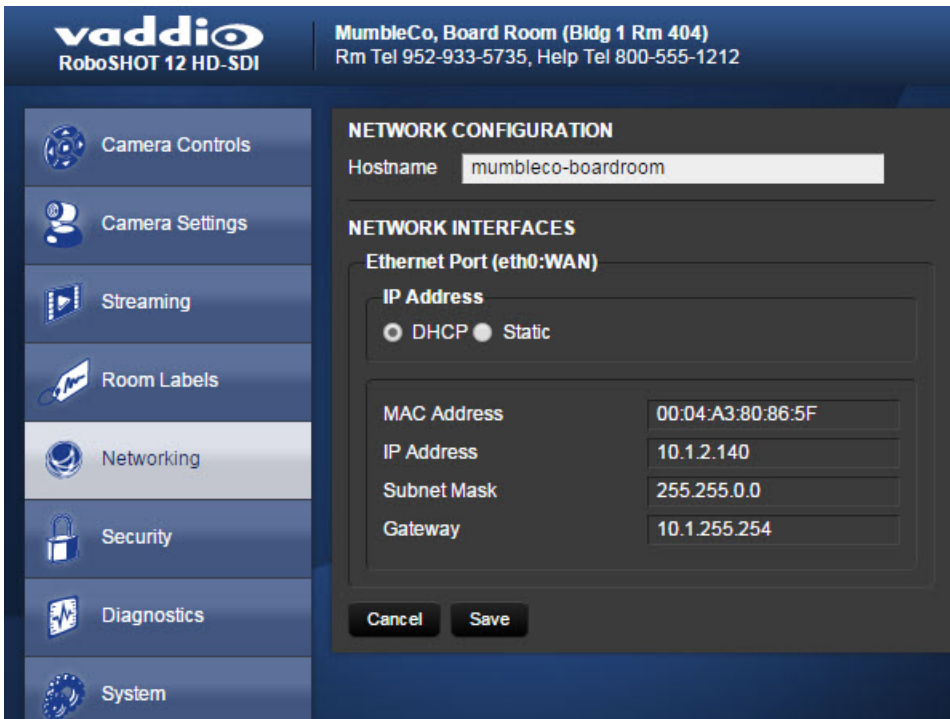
vaddio
RoboSHOT 12 HD-SDI

MumbleCo, Board Room (Bldg 1 Rm 404)
Rm Tel 952-933-5735, Help Tel 800-555-1212

Camera Controls
Camera Settings
Streaming
Room Labels
Networking
Security
Diagnostics
System

NETWORK CONFIGURATION
Hostname mumbleco-boardroom

NETWORK INTERFACES
Ethernet Port (eth0:WAN)
IP Address
DHCP Static

| MAC Address | 00:04:A3:80:86:5F |
|---|---|
| IP Address | 10.1.2.140 |
| Subnet Mask | 255.255.0.0 |
| Gateway | 10.1.255.254 |

Cancel Save